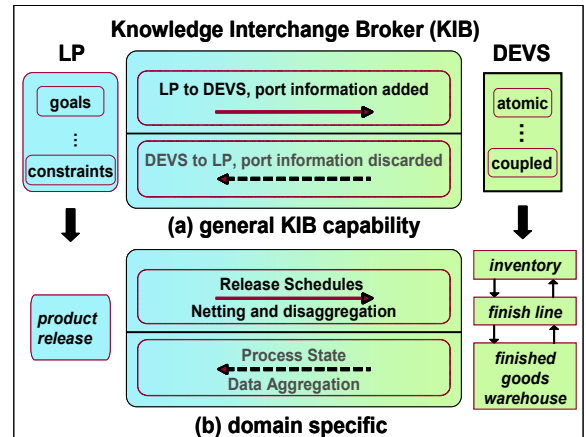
Knowledge Interchange Broker (KIB)

LP

goals

⋮

constraints

LP to DEVS, port information added

DEVS to LP, port information discarded

(a) general KIB capability

DEVS

atomic

⋮

coupled

product release

Release Schedules

Netting and disaggregation

Process State

Data Aggregation

(b) domain specific

inventory

finish line

finished goods warehouse